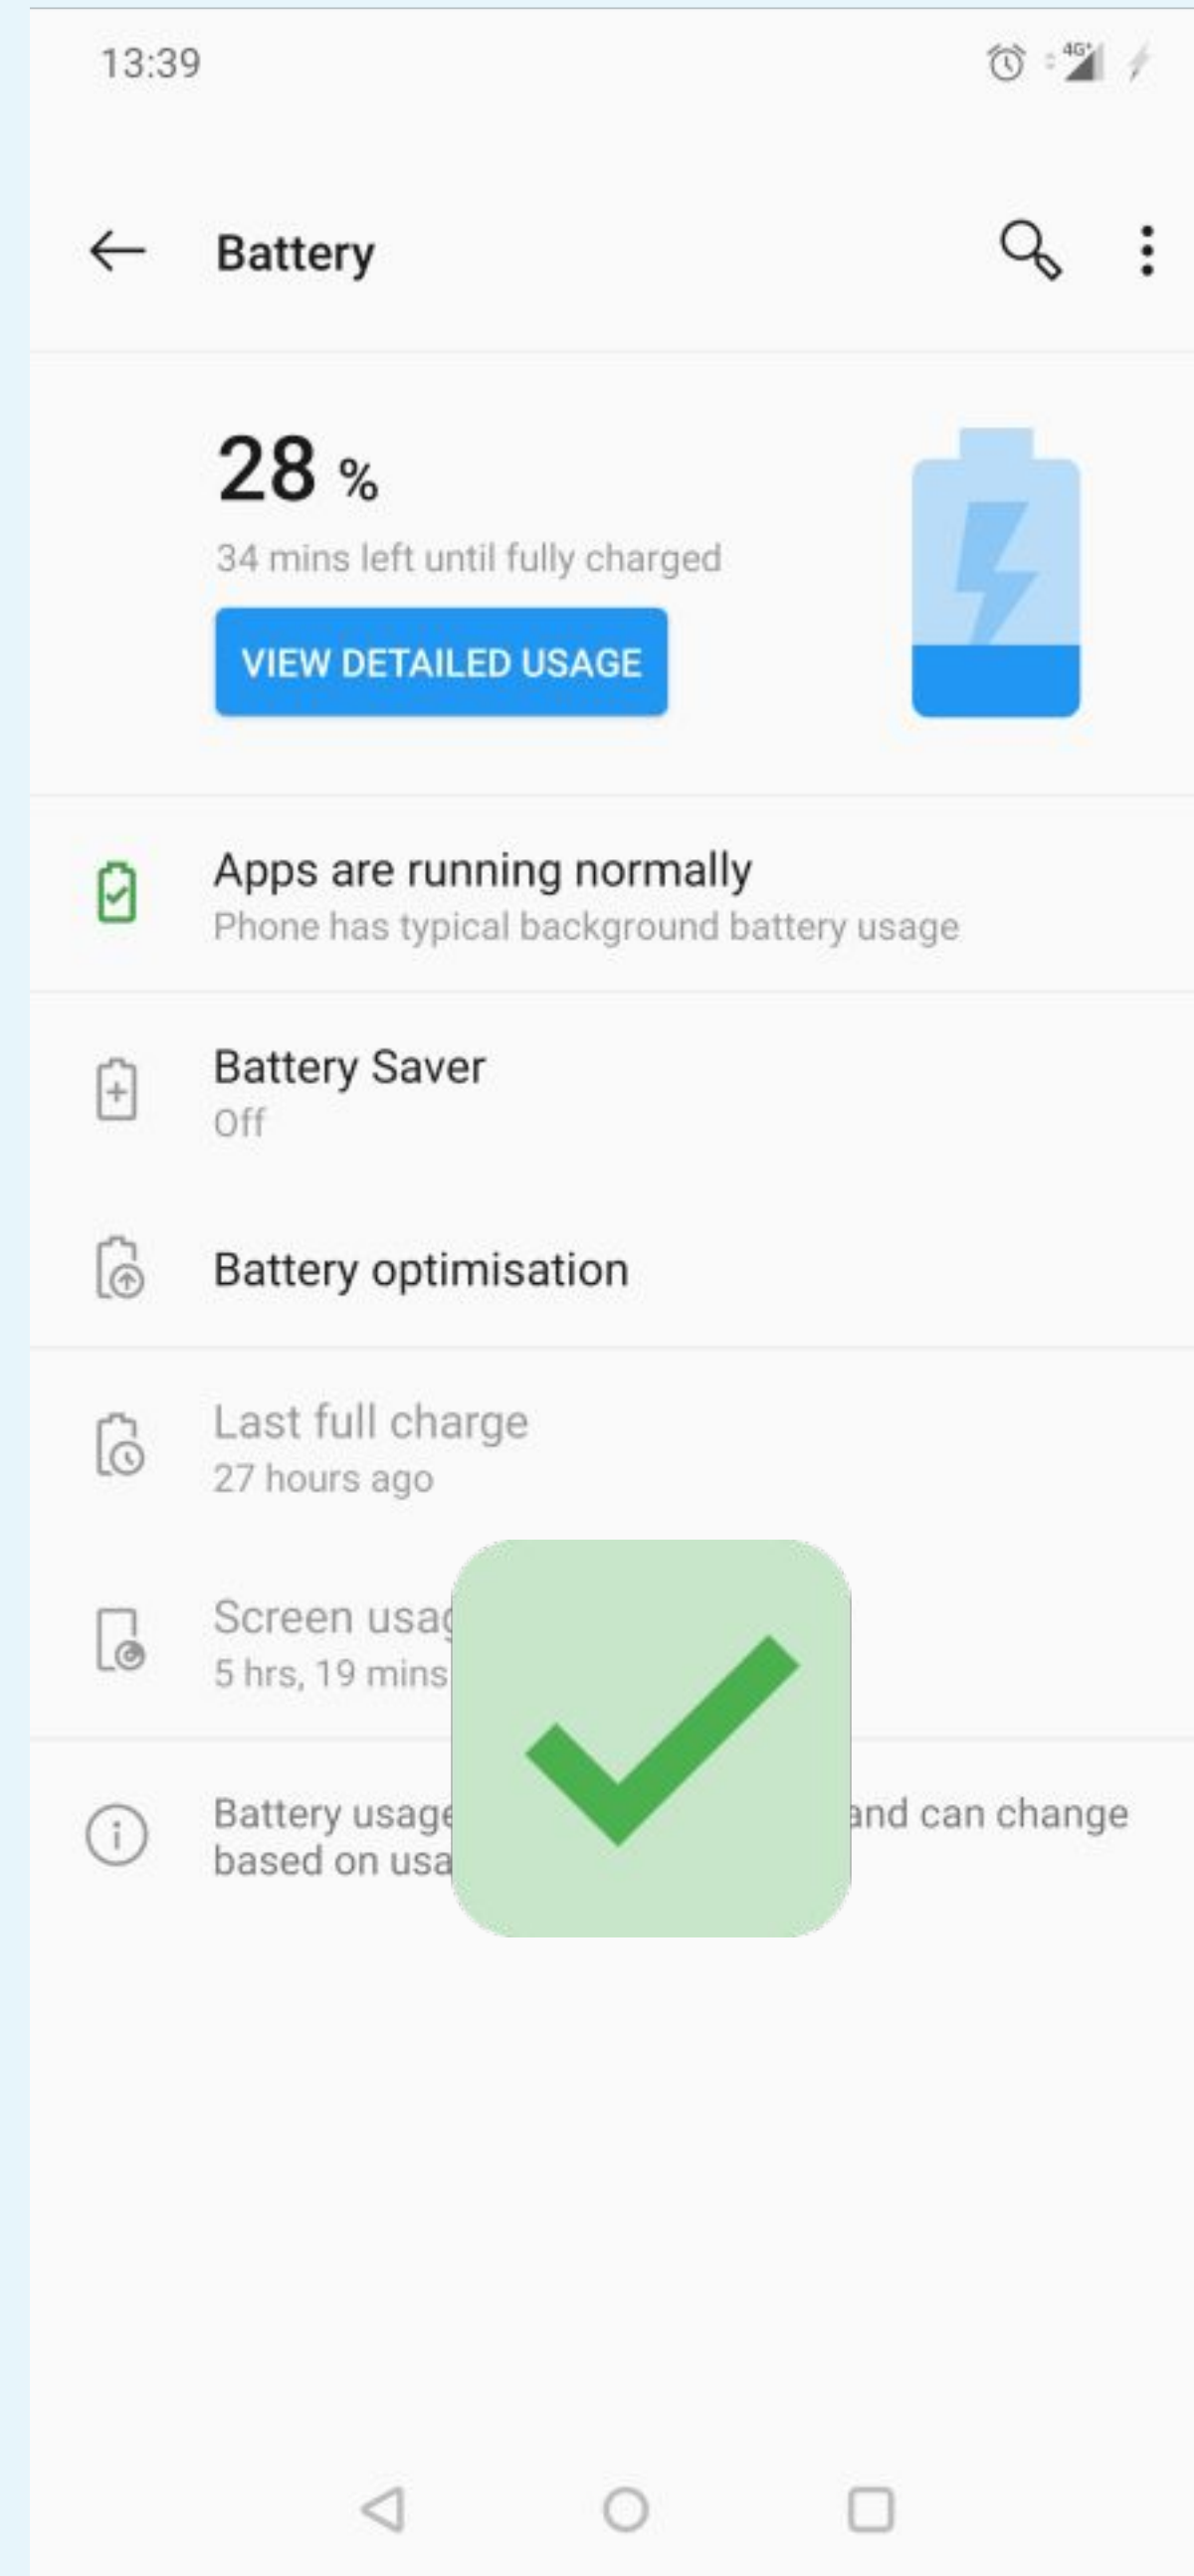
13:39

4G

Battery

28 %

34 mins left until fully charged

VIEW DETAILED USAGE

Apps are running normally
Phone has typical background battery usage

Battery Saver
Off

Battery optimisation

Last full charge
27 hours ago

Screen usa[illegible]
5 hrs, 19 mins

Battery usage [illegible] and can change based on usa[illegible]